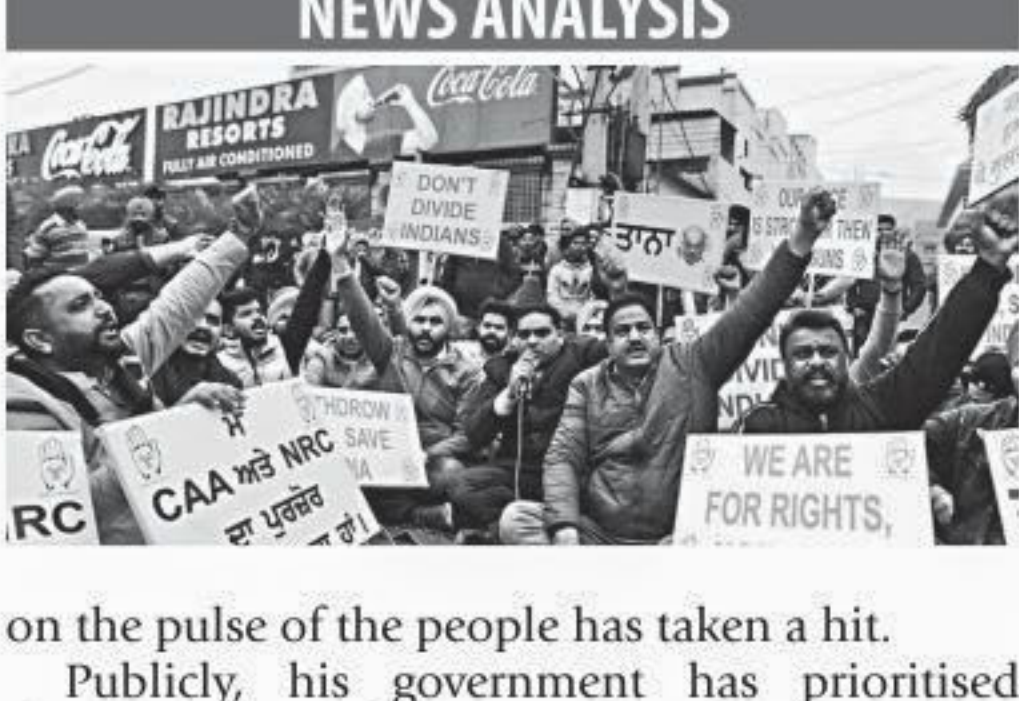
NEWS ANALYSIS

RA

Coca-Cola

RAJINDRA RESORTS FULLY AIR CONDITIONED

Coca-Cola

DON'T DIVIDE INDIANS

ਤਾਨਾ

OUR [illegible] IS STRO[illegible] THEN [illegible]ONS

ਮੈਂ CAA ਅਤੇ NRC ਦਾ ਪੁਰਜ਼ੋਰ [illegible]

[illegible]THROW SAVE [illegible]A

WE ARE FOR RIGHTS,

RC

on the pulse of the people has taken a hit.

Publicly, his government has prioritised